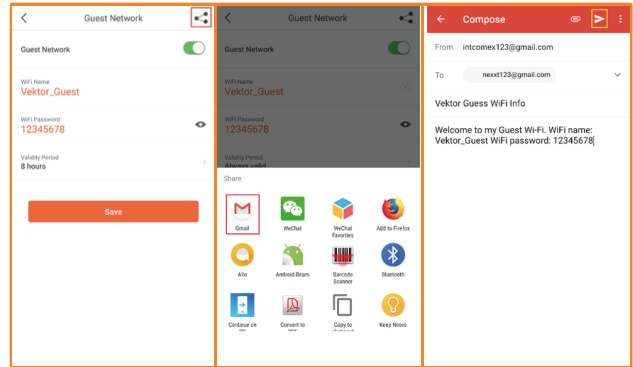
Guest Network

Guest Network

WiFi Name
Vektor_Guest

WiFi Password
12345678

Validity Period
8 hours

Save

Guest Network

Guest Network

WiFi Name
Vektor_Guest

WiFi Password
12345678

Validity Period
Always valid

Share

Gmail

WeChat

WeChat Favorites

Add to Firefox

Allo

Android Beam

Barcode Scanner

Bluetooth

Continue on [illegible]

Convert to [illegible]

Copy to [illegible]

Keep Notes

Compose

From intcomex123@gmail.com

To nexxt123@gmail.com

Vektor Guess WiFi Info

Welcome to my Guest Wi-Fi. WiFi name: Vektor_Guest WiFi password: 12345678